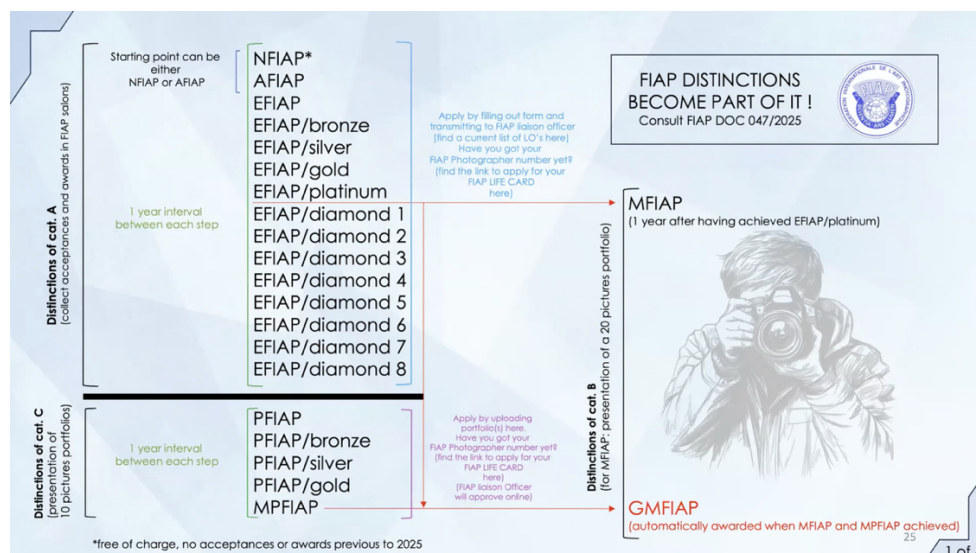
Distinctions of cat. A
(collect acceptances and awards in FIAP salons)

Starting point can be either NFIAP or AFIAP

1 year interval between each step

NFIAP*
AFIAP
EFIAP
EFIAP/bronze
EFIAP/silver
EFIAP/gold
EFIAP/platinum
EFIAP/diamond 1
EFIAP/diamond 2
EFIAP/diamond 3
EFIAP/diamond 4
EFIAP/diamond 5
EFIAP/diamond 6
EFIAP/diamond 7
EFIAP/diamond 8

Apply by filling out form and transmitting to FIAP liaison officer (find a current list of LO's here) Have you got your FIAP Photographer number yet? (find the link to apply for your FIAP LIFE CARD here)

Distinctions of cat. C
(presentation of 10 pictures portfolios)

1 year interval between each step

PFIAP
PFIAP/bronze
PFIAP/silver
PFIAP/gold
MPFIAP

Apply by uploading portfolio(s) here. Have you got your FIAP Photographer number yet? (find the link to apply for your FIAP LIFE CARD here) (FIAP liaison Officer will approve online)

*free of charge, no acceptances or awards previous to 2025

FIAP DISTINCTIONS
BECOME PART OF IT !
Consult FIAP DOC 047/2025

FEDERATION INTERNATIONALE DE L'ART PHOTOGRAPHIQUE
FIAP

Distinctions of cat. B
(for MFIAP: presentation of a 20 pictures portfolio)

MFIAP
(1 year after having achieved EFIAP/platinum)

GMFIAP
(automatically awarded when MFIAP and MPFIAP achieved)

25

1 of